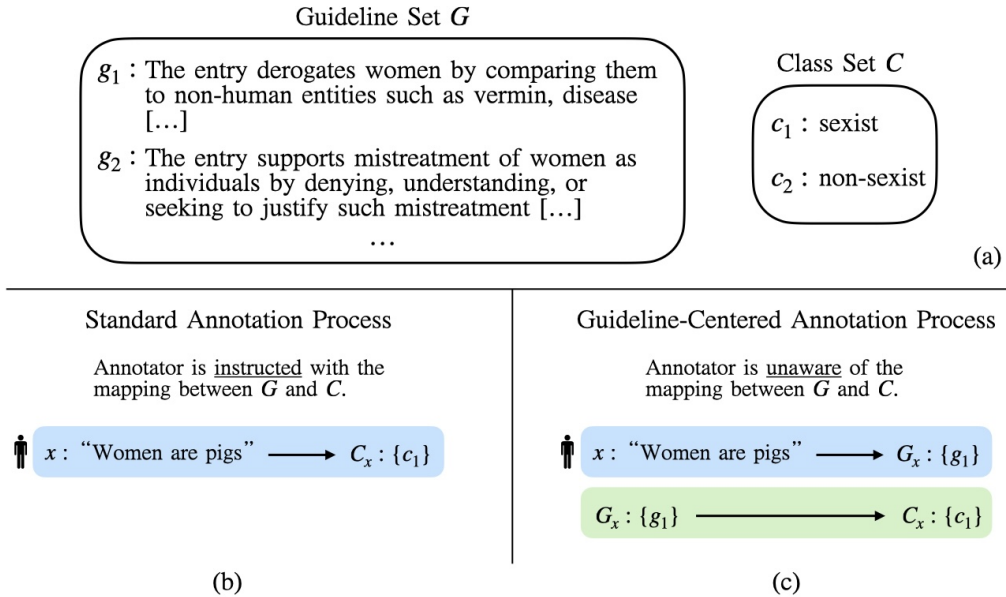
Guideline Set $G$

$g_1$ : The entry derogates women by comparing them to non-human entities such as vermin, disease [...]

$g_2$ : The entry supports mistreatment of women as individuals by denying, understanding, or seeking to justify such mistreatment [...]

...

Class Set $C$

$c_1$ : sexist

$c_2$ : non-sexist

(a)

Standard Annotation Process

Annotator is instructed with the mapping between $G$ and $C$.

$x$ : "Women are pigs" $\longrightarrow$ $C_x : \{c_1\}$

(b)

Guideline-Centered Annotation Process

Annotator is unaware of the mapping between $G$ and $C$.

$x$ : "Women are pigs" $\longrightarrow$ $G_x : \{g_1\}$

$G_x : \{g_1\}$ $\longrightarrow$ $C_x : \{c_1\}$

(c)